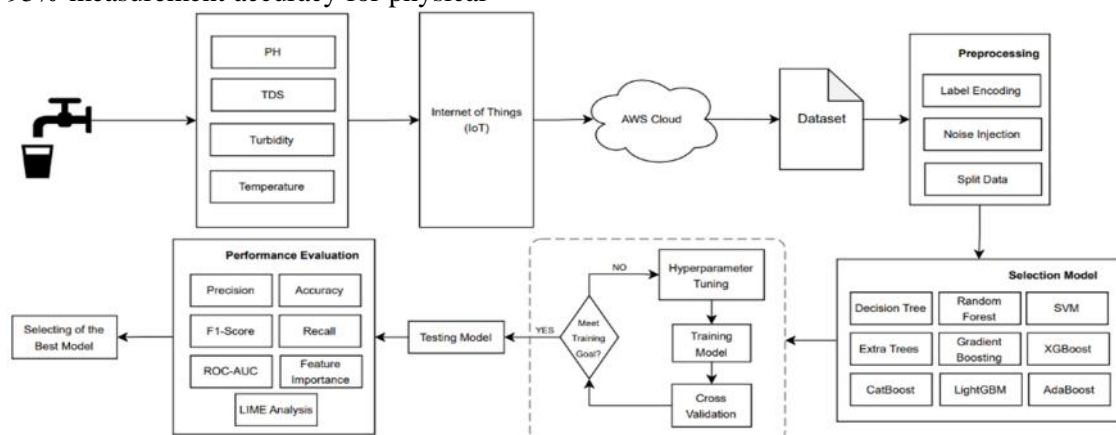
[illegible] measurement accuracy for physical

PH

TDS

Turbidity

Temperature

Internet of Things (IoT)

AWS Cloud

Dataset

Preprocessing

Label Encoding

Noise Injection

Split Data

Selection Model

Decision Tree

Random Forest

SVM

Extra Trees

Gradient Boosting

XGBoost

CatBoost

LightGBM

AdaBoost

Hyperparameter Tuning

NO

Meet Training Goal?

YES

Training Model

Cross Validation

Testing Model

Performance Evaluation

Precision

Accuracy

F1-Score

Recall

ROC-AUC

Feature Importance

LIME Analysis

Selecting of the Best Model